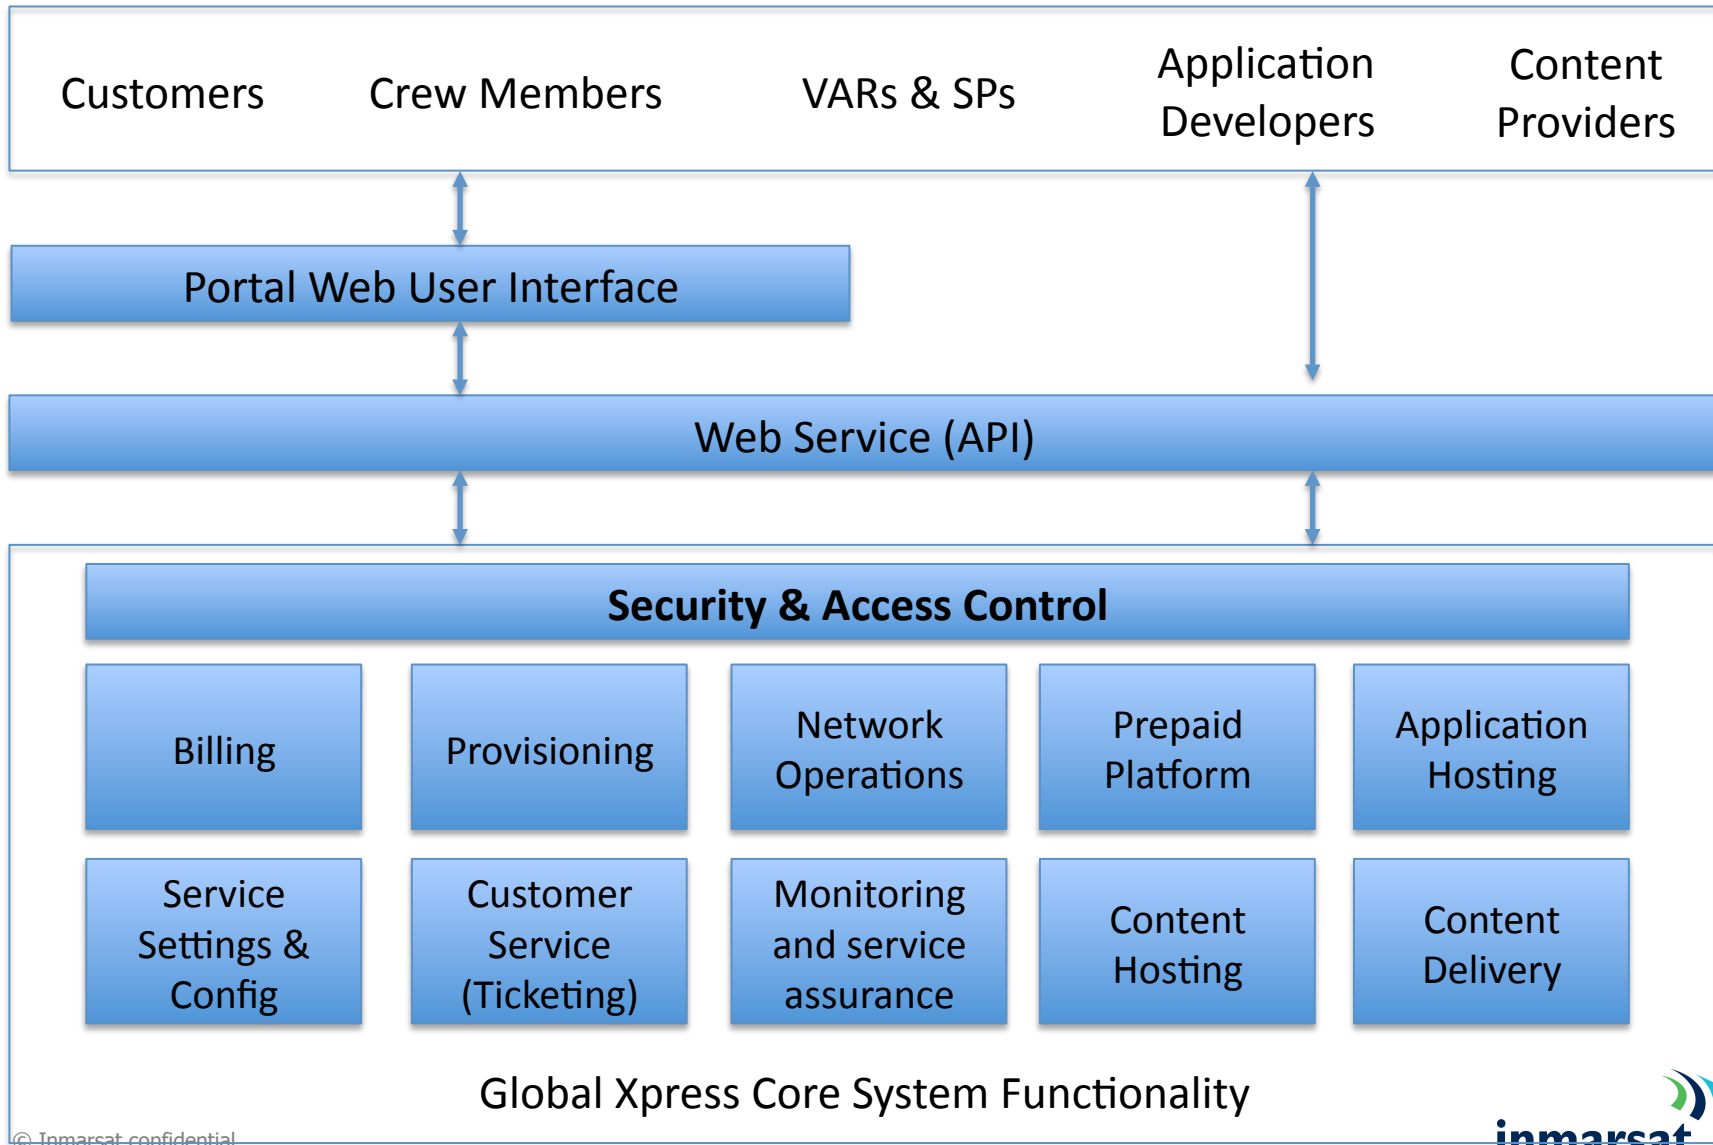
Customers
Crew Members
VARs & SPs
Application Developers
Content Providers

Portal Web User Interface

Web Service (API)

Security & Access Control

Billing
Provisioning
Network Operations
Prepaid Platform
Application Hosting

Service Settings & Config
Customer Service (Ticketing)
Monitoring and service assurance
Content Hosting
Content Delivery

Global Xpress Core System Functionality

© Inmarsat confidential

inmarsat